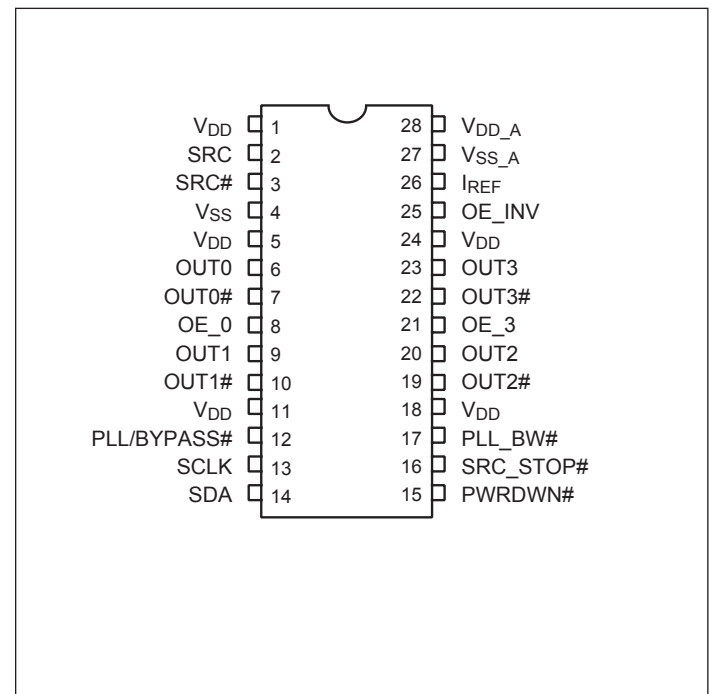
$V_{DD}$ 1
SRC 2
SRC# 3
$V_{SS}$ 4
$V_{DD}$ 5
OUT0 6
OUT0# 7
OE_0 8
OUT1 9
OUT1# 10
$V_{DD}$ 11
PLL/BYPASS# 12
SCLK 13
SDA 14

28 $V_{DD\_A}$
27 $V_{SS\_A}$
26 $I_{REF}$
25 OE_INV
24 $V_{DD}$
23 OUT3
22 OUT3#
21 OE_3
20 OUT2
19 OUT2#
18 $V_{DD}$
17 PLL_BW#
16 SRC_STOP#
15 PWRDWN#